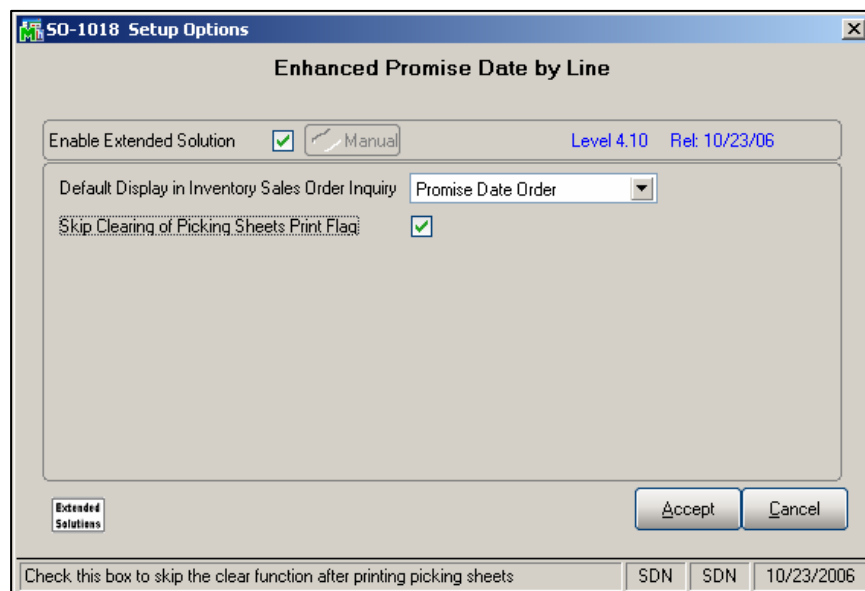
SO-1018 Setup Options

Enhanced Promise Date by Line

Enable Extended Solution

Manual

Level 4.10 Rel: 10/23/06

Default Display in Inventory Sales Order Inquiry

Promise Date Order

Skip Clearing of Picking Sheets Print Flag

Extended Solutions

Accept

Cancel

Check this box to skip the clear function after printing picking sheets

SDN

SDN

10/23/2006